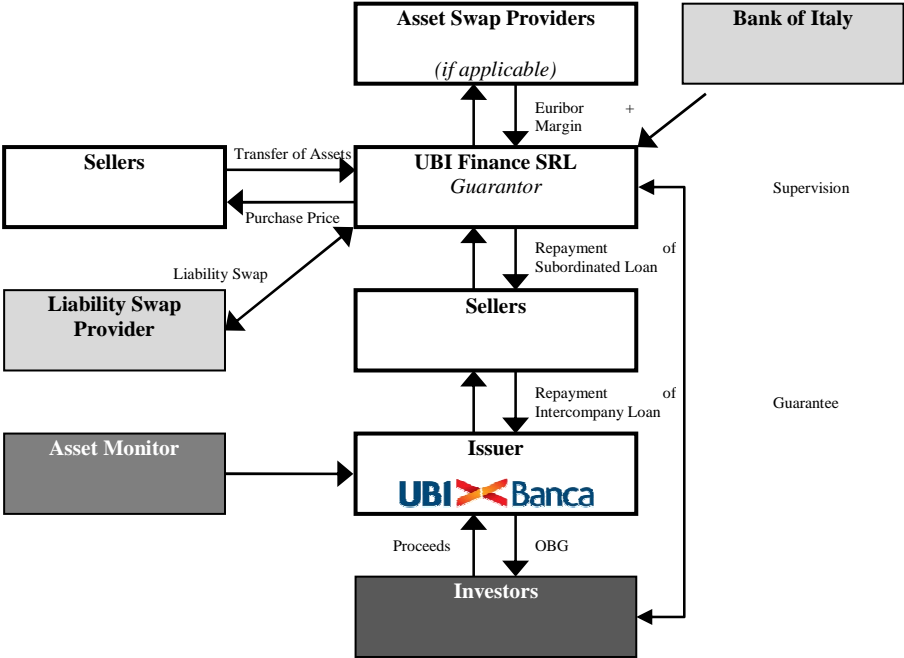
Asset Swap Providers

(if applicable)

Bank of Italy

Euribor + Margin

Sellers

Transfer of Assets

Purchase Price

UBI Finance SRL
Guarantor

Supervision

Liability Swap

Repayment of Subordinated Loan

Liability Swap Provider

Sellers

Repayment of Intercompany Loan

Guarantee

Asset Monitor

Issuer

UBI Banca

Proceeds

OBG

Investors